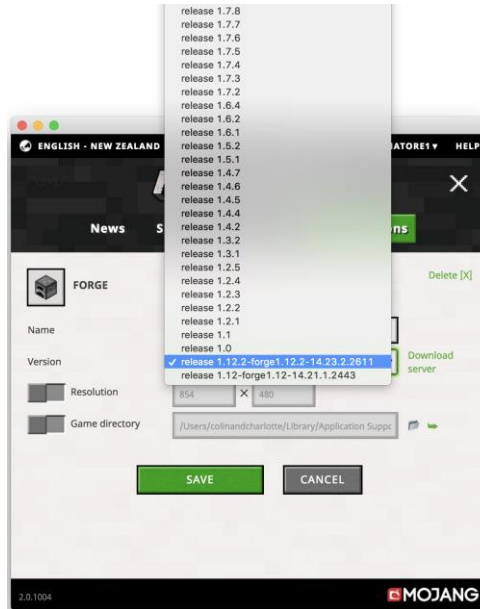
release 1.7.8
release 1.7.7
release 1.7.6
release 1.7.5
release 1.7.4
release 1.7.3
release 1.7.2
release 1.6.4
release 1.6.2
release 1.6.1
release 1.5.2
release 1.5.1
release 1.4.7
release 1.4.6
release 1.4.5
release 1.4.4
release 1.4.2
release 1.3.2
release 1.3.1
release 1.2.5
release 1.2.4
release 1.2.3
release 1.2.2
release 1.2.1
release 1.1
release 1.0
✓ release 1.12.2-forge1.12.2-14.23.2.2611
release 1.12-forge1.12-14.21.1.2443

ENGLISH - NEW ZEALAND
ATORE1 ▾
HELP
×
News
S
ns
FORGE
Delete [X]
Name
Version
Download server
Resolution
854
×
480
Game directory
/Users/colinandcharlotte/Library/Application Suppc
SAVE
CANCEL
2.0.1004
MOJANG